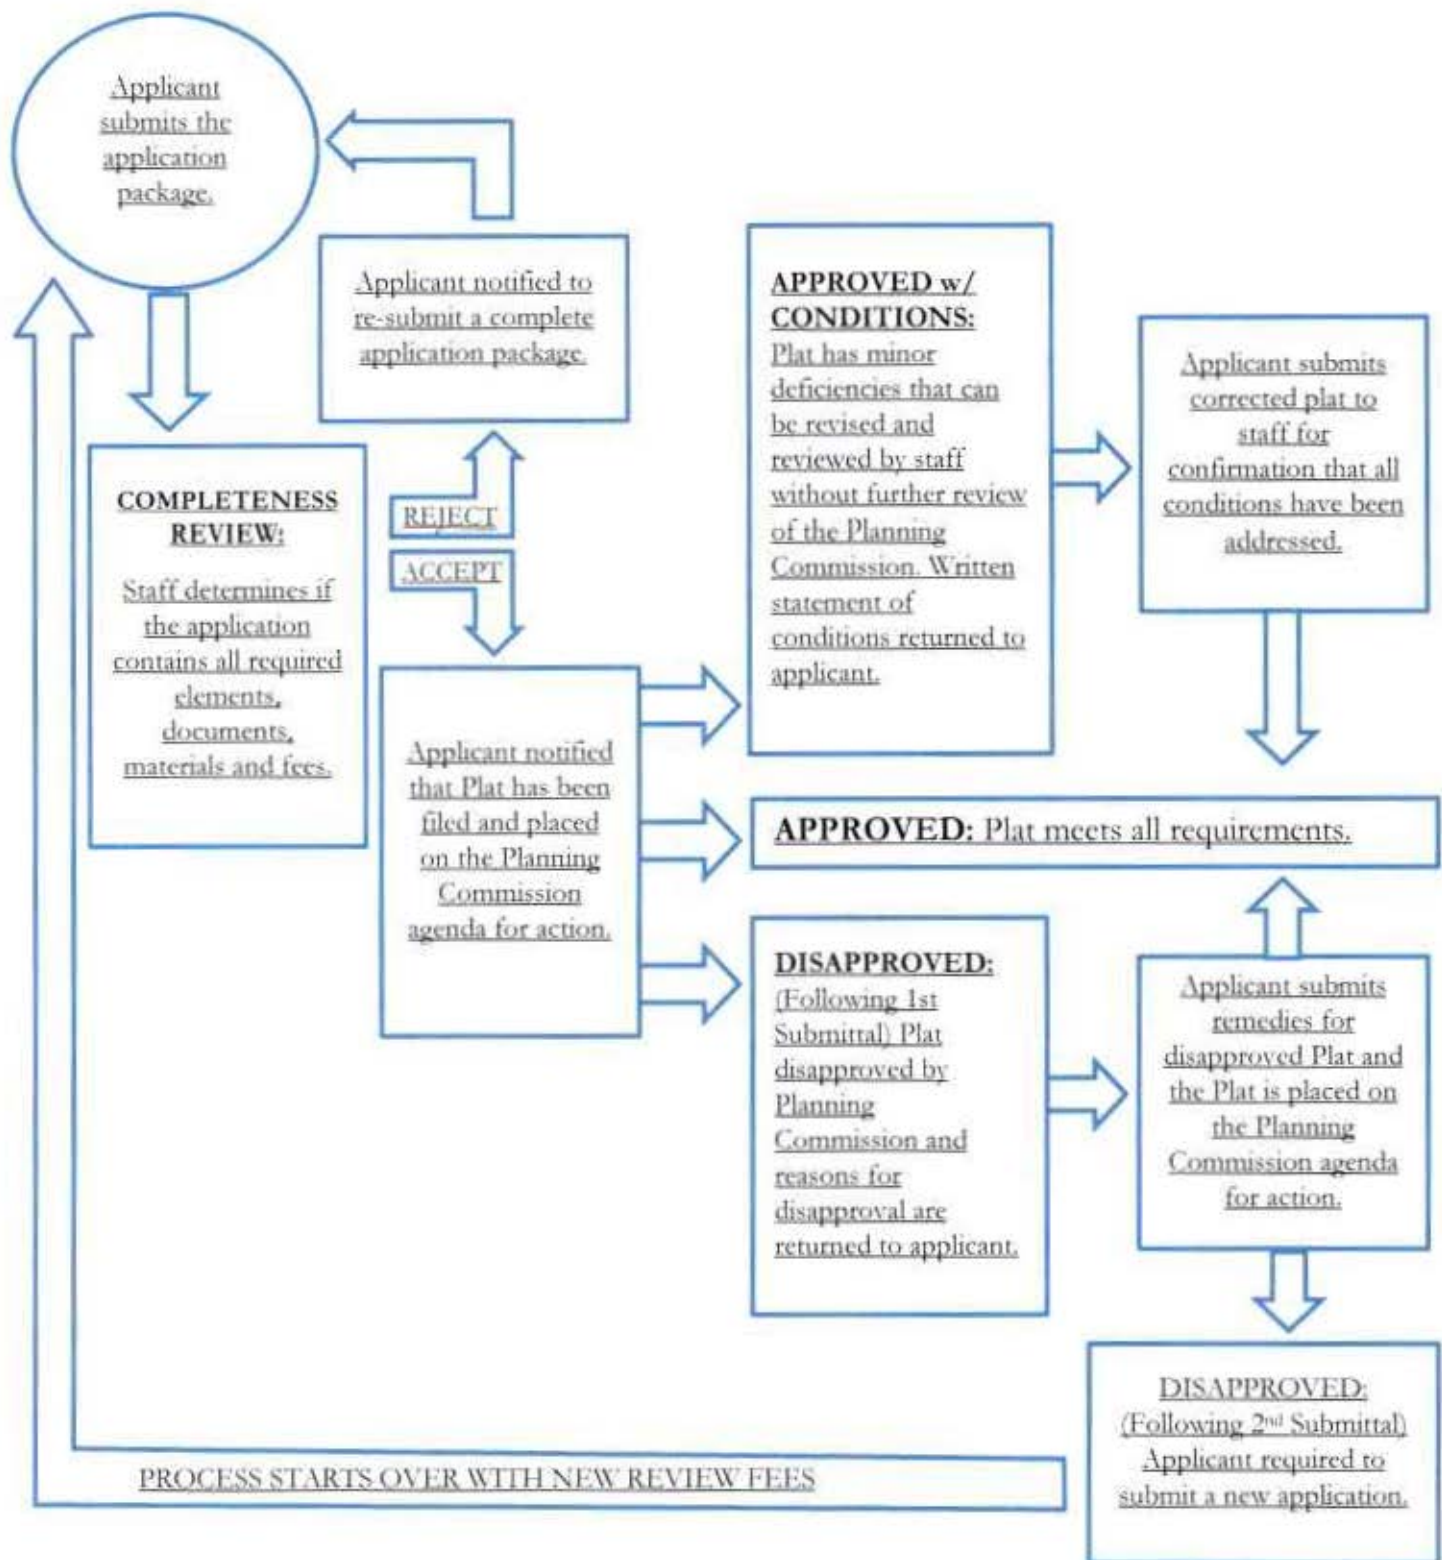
Applicant submits the application package.

Applicant notified to re-submit a complete application package.

COMPLETENESS REVIEW:

Staff determines if the application contains all required elements, documents, materials and fees.

REJECT

ACCEPT

Applicant notified that Plat has been filed and placed on the Planning Commission agenda for action.

APPROVED w/ CONDITIONS:

Plat has minor deficiencies that can be revised and reviewed by staff without further review of the Planning Commission. Written statement of conditions returned to applicant.

Applicant submits corrected plat to staff for confirmation that all conditions have been addressed.

APPROVED: Plat meets all requirements.

DISAPPROVED:

(Following 1st Submittal) Plat disapproved by Planning Commission and reasons for disapproval are returned to applicant.

Applicant submits remedies for disapproved Plat and the Plat is placed on the Planning Commission agenda for action.

DISAPPROVED:

(Following 2$^{nd}$ Submittal) Applicant required to submit a new application.

PROCESS STARTS OVER WITH NEW REVIEW FEES